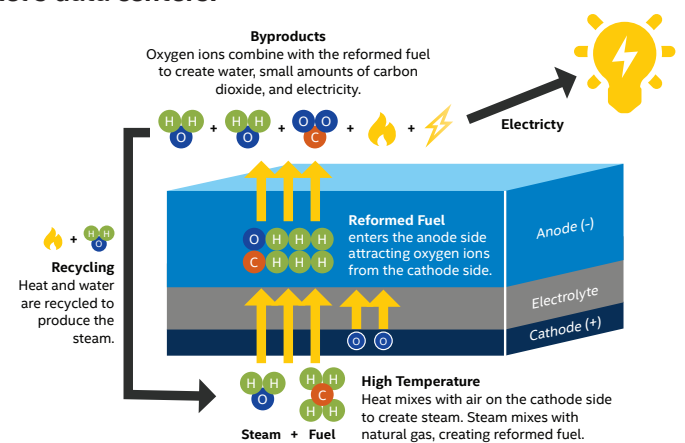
Byproducts
Oxygen ions combine with the reformed fuel to create water, small amounts of carbon dioxide, and electricity.

H H O + H H O + O O C + +

Electricty

+ H H O

Recycling
Heat and water are recycled to produce the steam.

O H H H
C H H H

Reformed Fuel
enters the anode side attracting oxygen ions from the cathode side.

Anode (-)

Electrolyte

Cathode (+)

O O

H H O

H H C H H

Steam + Fuel

High Temperature
Heat mixes with air on the cathode side to create steam. Steam mixes with natural gas, creating reformed fuel.